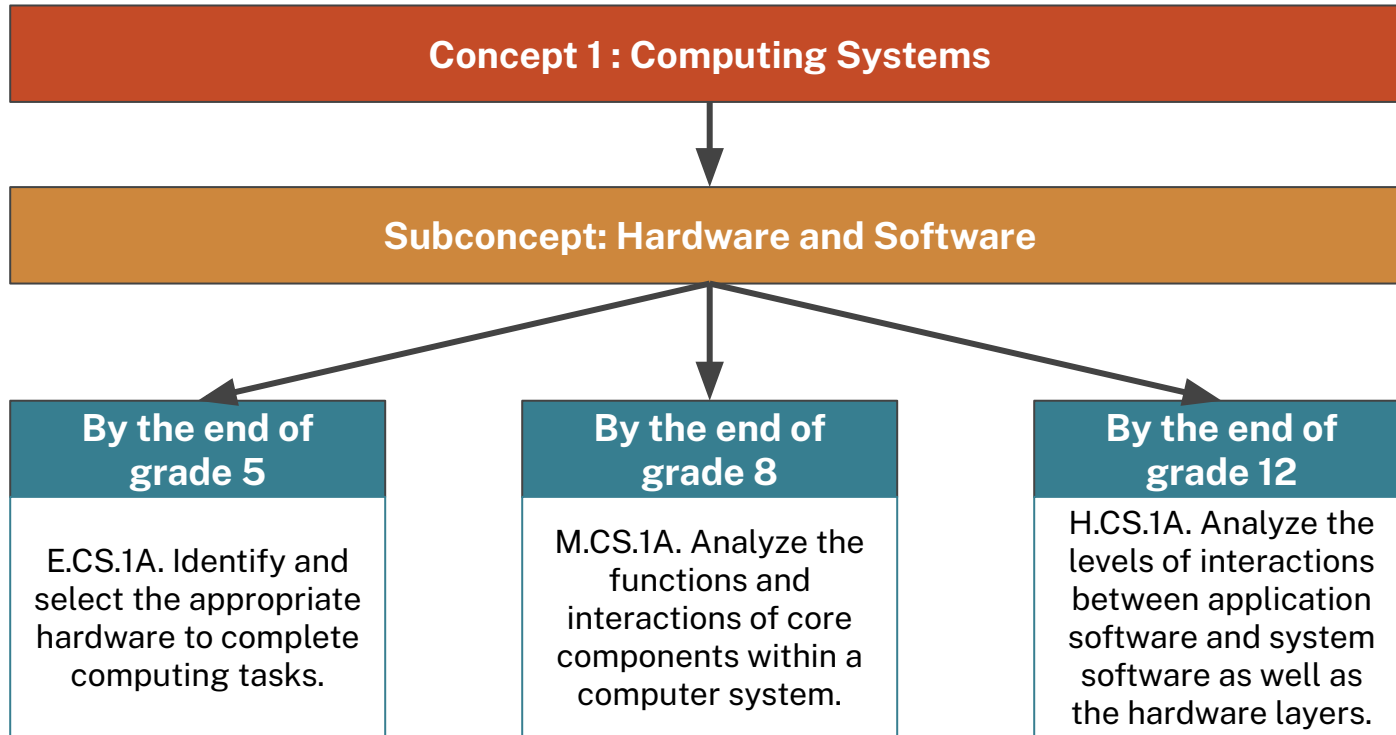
Concept 1 : Computing Systems

Subconcept: Hardware and Software

By the end of grade 5

E.CS.1A. Identify and select the appropriate hardware to complete computing tasks.

By the end of grade 8

M.CS.1A. Analyze the functions and interactions of core components within a computer system.

By the end of grade 12

H.CS.1A. Analyze the levels of interactions between application software and system software as well as the hardware layers.